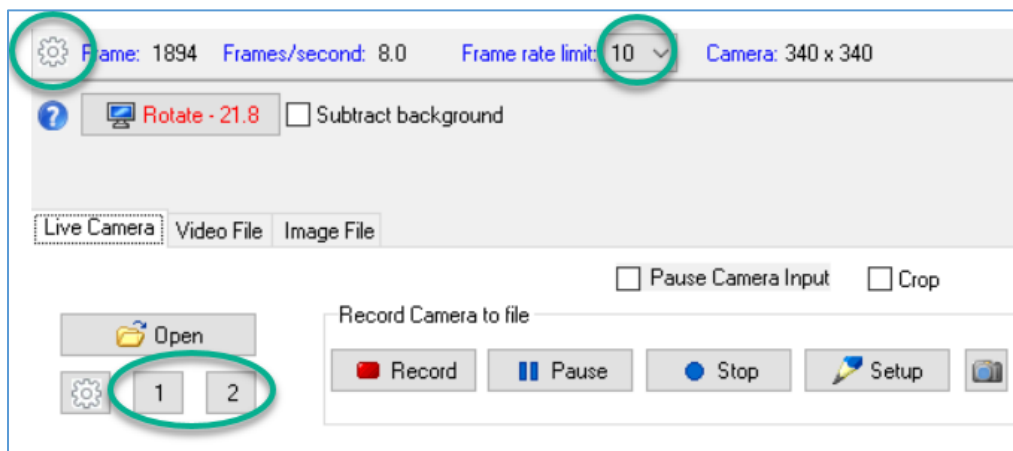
Frame: 1894 Frames/second: 8.0 Frame rate limit: 10 Camera: 340 x 340

Rotate - 21.8 Subtract background

Live Camera Video File Image File

Pause Camera Input Crop

Open

1 2

Record Camera to file

Record Pause Stop Setup